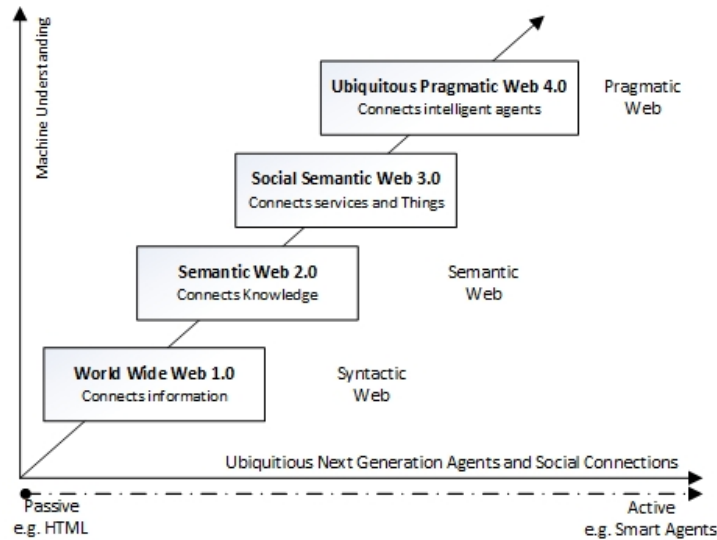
Machine Understanding

Ubiquitous Pragmatic Web 4.0
Connects intelligent agents

Pragmatic Web

Social Semantic Web 3.0
Connects services and Things

Semantic Web 2.0
Connects Knowledge

Semantic Web

World Wide Web 1.0
Connects information

Syntactic Web

Ubiquitious Next Generation Agents and Social Connections

Passive
e.g. HTML

Active
e.g. Smart Agents